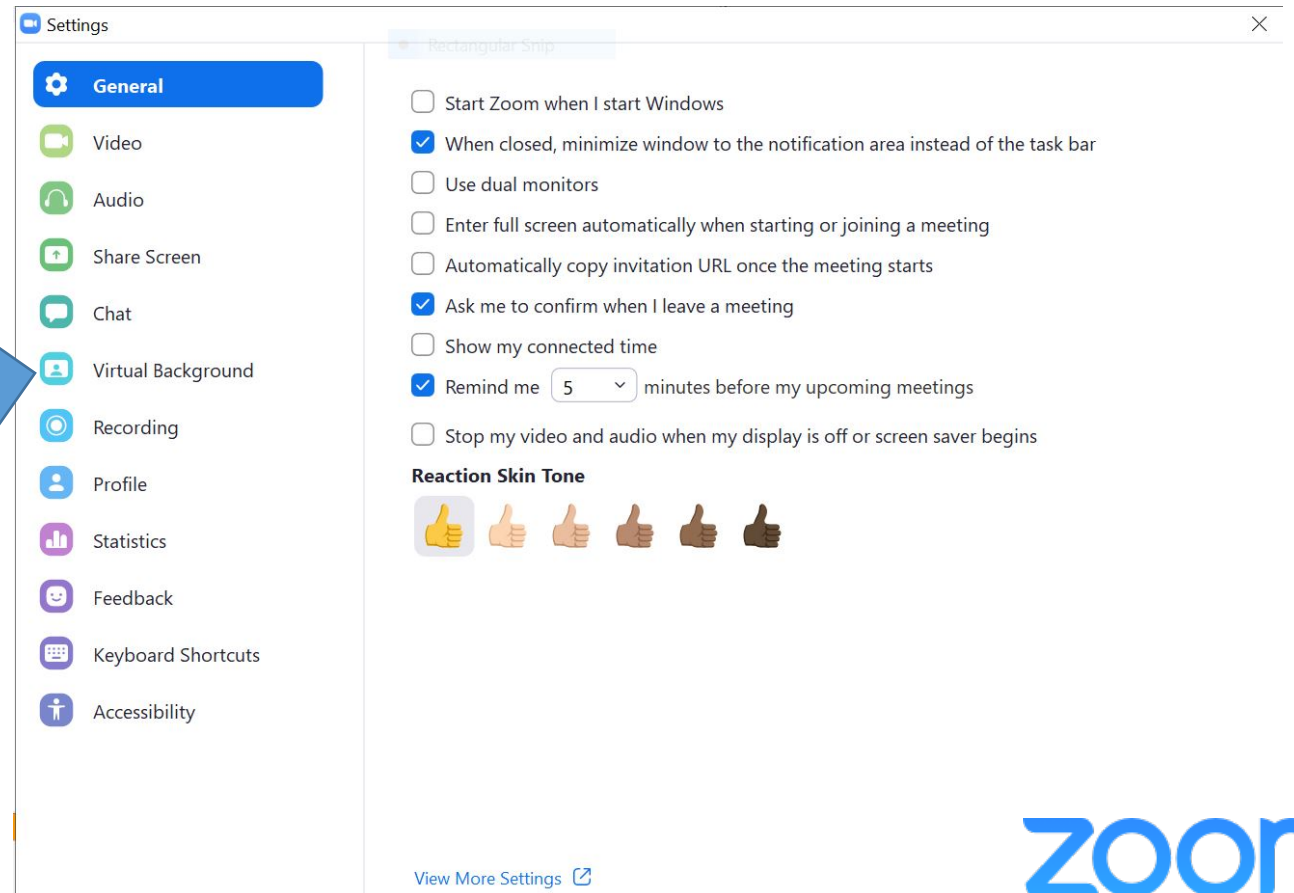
Settings

Rectangular Snip

General
Video
Audio
Share Screen
Chat
Virtual Background
Recording
Profile
Statistics
Feedback
Keyboard Shortcuts
Accessibility

Start Zoom when I start Windows
When closed, minimize window to the notification area instead of the task bar
Use dual monitors
Enter full screen automatically when starting or joining a meeting
Automatically copy invitation URL once the meeting starts
Ask me to confirm when I leave a meeting
Show my connected time
Remind me 5 minutes before my upcoming meetings
Stop my video and audio when my display is off or screen saver begins

Reaction Skin Tone

View More Settings

zoo